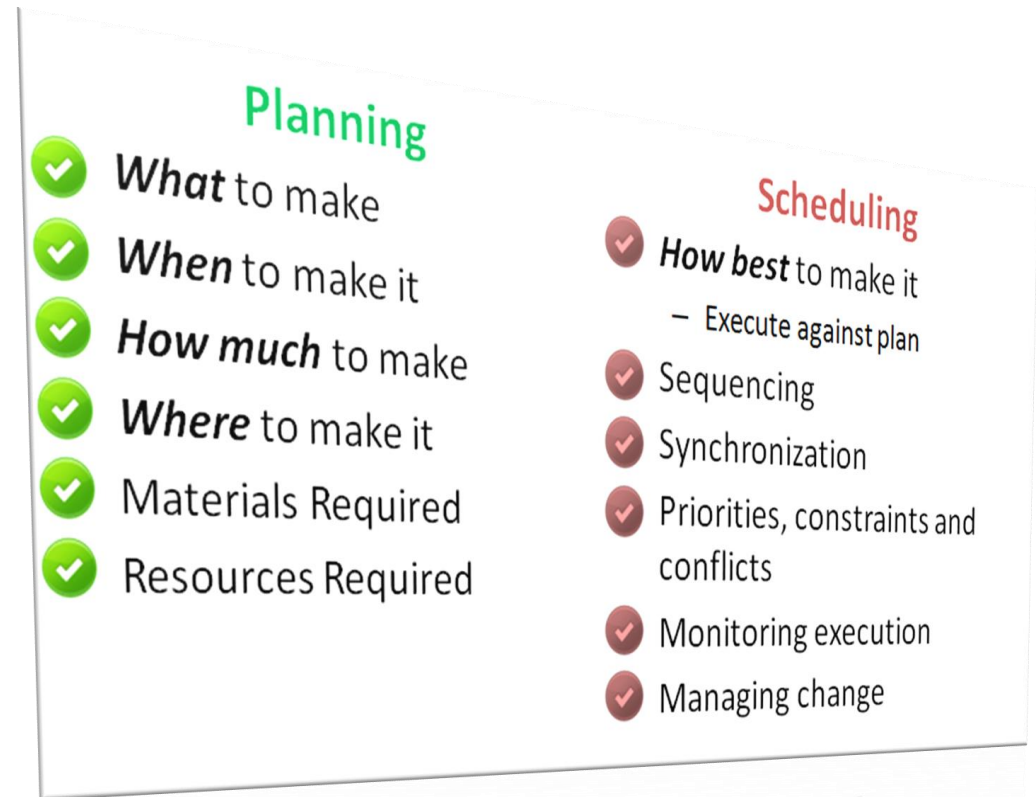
Planning

What to make

When to make it

How much to make

Where to make it

Materials Required

Resources Required

Scheduling

How best to make it

– Execute against plan

Sequencing

Synchronization

Priorities, constraints and conflicts

Monitoring execution

Managing change